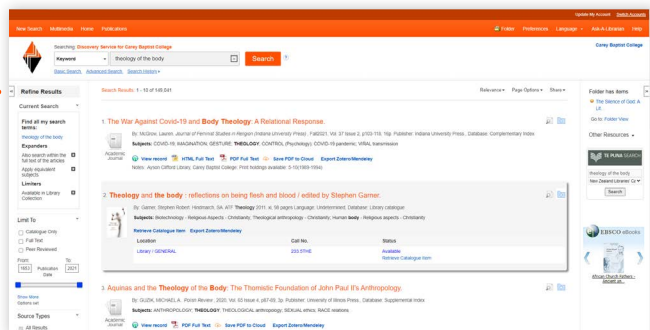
Update My Account Switch Accounts

New Search Multimedia Home Publications

Folder Preferences Language Ask-A-Librarian Help

Searching: Discovery Service for Carey Baptist College

Carey Baptist College

Keyword theology of the body Search ?

Basic Search Advanced Search Search History

Refine Results

Current Search

Find all my search terms:
theology of the body

Expanders
Also search within the full text of the articles
Apply equivalent subjects

Limiters
Available in Library Collection

Limit To

Catalogue Only
Full Text
Peer Reviewed

From: 1953 Publication Date To: 2021

Show More
Options set

Source Types
All Results

Search Results: 1 - 10 of 149,641

Relevance Page Options Share

1. The War Against Covid-19 and Body Theology: A Relational Response.

By: McGraw, Lauren. Journal of Feminist Studies in Religion (Indiana University Press). Fall2021, Vol. 37 Issue 2, p103-119. 16p. Publisher: Indiana University Press., Database: Complementary Index

Subjects: COVID-19; IMAGINATION; GESTURE; THEOLOGY; CONTROL (Psychology); COVID-19 pandemic; VIRAL transmission

Academic Journal

View record HTML Full Text PDF Full Text Save PDF to Cloud Export Zotero/Mendeley

Notes: Ayson Clifford Library, Carey Baptist College: Print holdings available: 0-10(1985-1994)

2. Theology and the body : reflections on being flesh and blood / edited by Stephen Garner.

By: Garner, Stephen Robert. Hindmarsh, SA: ATF Theology 2011. xi, 98 pages Language: Undetermined, Database: Library Catalogue

Subjects: Biotechnology - Religious Aspects - Christianity; Theological anthropology - Christianity; Human body - Religious aspects - Christianity

Retrieve Catalogue Item Export Zotero/Mendeley

| Location | Call No. | Status |
|---|---|---|
| Library / GENERAL | 233 STHE | Available Retrieve Catalogue Item |

3. Aquinas and the Theology of the Body: The Thomistic Foundation of John Paul II's Anthropology.

By: GUZIK, MICHAEL A.. Polish Review. 2020, Vol. 65 Issue 4, p87-89. 3p. Publisher: University of Illinois Press., Database: Supplemental Index

Subjects: ANTHROPOLOGY; THEOLOGY; THEOLOGICAL anthropology; SEXUAL ethics; RACE relations

View record PDF Full Text Save PDF to Cloud Export Zotero/Mendeley

Folder has items
The Silence of God: A Lit
Go to: Folder View

Other Resources

TE PUNA SEARCH
theology of the body
New Zealand Libraries' Ca
Search

EBSCO eBooks

African Church Fathers - Second ed.